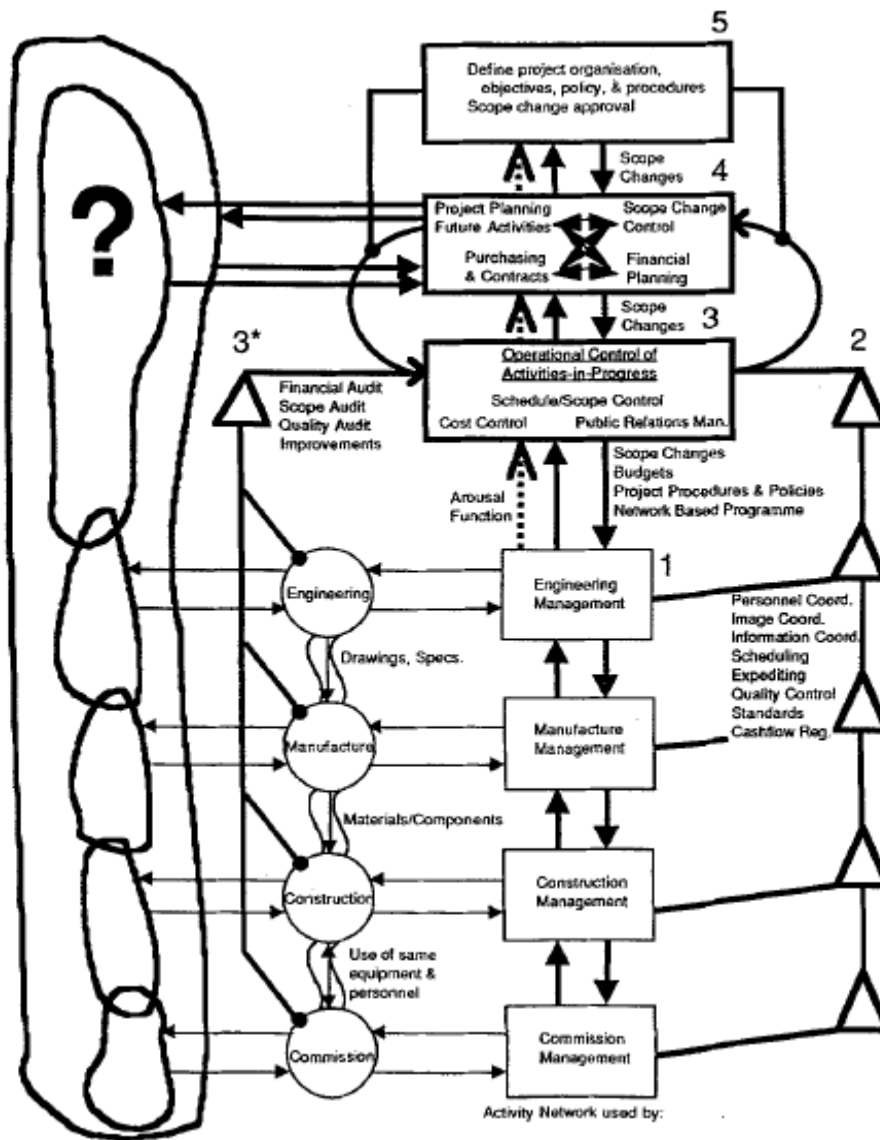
5

Define project organisation, objectives, policy, & procedures
Scope change approval

Scope Changes

4

?

Project Planning
Future Activities

Scope Change Control

Purchasing & Contracts

Financial Planning

Scope Changes

3

3*

2

Operational Control of Activities-in-Progress

Schedule/Scope Control

Cost Control

Public Relations Man.

Financial Audit
Scope Audit
Quality Audit
Improvements

Scope Changes
Budgets
Project Procedures & Policies
Network Based Programme

Arousal Function

Engineering

Engineering Management

1

Personnel Coord.
Image Coord.
Information Coord.
Scheduling
Expediting
Quality Control
Standards
Cashflow Reg.

Drawings, Specs.

Manufacture

Manufacture Management

Materials/Components

Construction

Construction Management

Use of same equipment & personnel

Commission

Commission Management

Activity Network used by: